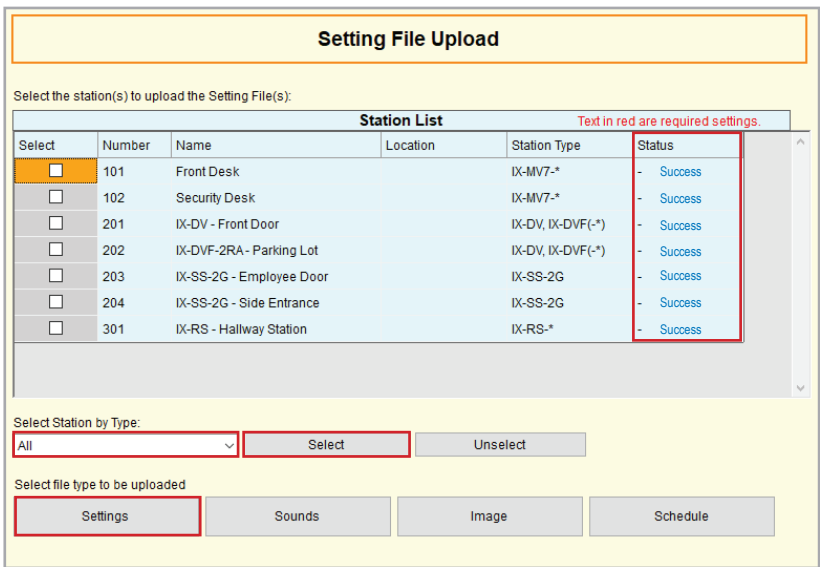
Setting File Upload

Select the station(s) to upload the Setting File(s):

Station List

Text in red are required settings.

| Select | Number | Name | Location | Station Type | Status |
|---|---|---|---|---|---|
| ☐ | 101 | Front Desk | | IX-MV7-* | - Success |
| ☐ | 102 | Security Desk | | IX-MV7-* | - Success |
| ☐ | 201 | IX-DV - Front Door | | IX-DV, IX-DVF(-*) | - Success |
| ☐ | 202 | IX-DVF-2RA - Parking Lot | | IX-DV, IX-DVF(-*) | - Success |
| ☐ | 203 | IX-SS-2G - Employee Door | | IX-SS-2G | - Success |
| ☐ | 204 | IX-SS-2G - Side Entrance | | IX-SS-2G | - Success |
| ☐ | 301 | IX-RS - Hallway Station | | IX-RS-* | - Success |

Select Station by Type:

All

Select

Unselect

Select file type to be uploaded

Settings

Sounds

Image

Schedule